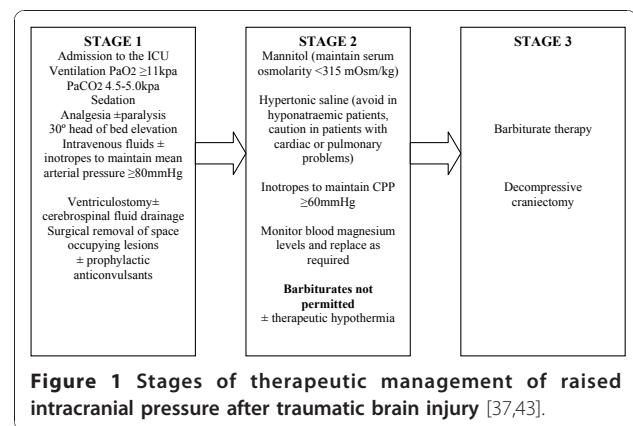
STAGE 1
Admission to the ICU
Ventilation PaO2 ≥11kpa
PaCO2 4.5-5.0kpa
Sedation
Analgesia ±paralysis
30º head of bed elevation
Intravenous fluids ± inotropes to maintain mean arterial pressure ≥80mmHg

Ventriculostomy± cerebrospinal fluid drainage
Surgical removal of space occupying lesions
± prophylactic anticonvulsants

STAGE 2
Mannitol (maintain serum osmolarity <315 mOsm/kg)

Hypertonic saline (avoid in hyponatraemic patients, caution in patients with cardiac or pulmonary problems)

Inotropes to maintain CPP ≥60mmHg

Monitor blood magnesium levels and replace as required

Barbiturates not permitted
± therapeutic hypothermia

STAGE 3

Barbiturate therapy

Decompressive craniectomy

Figure 1 Stages of therapeutic management of raised intracranial pressure after traumatic brain injury [37,43].